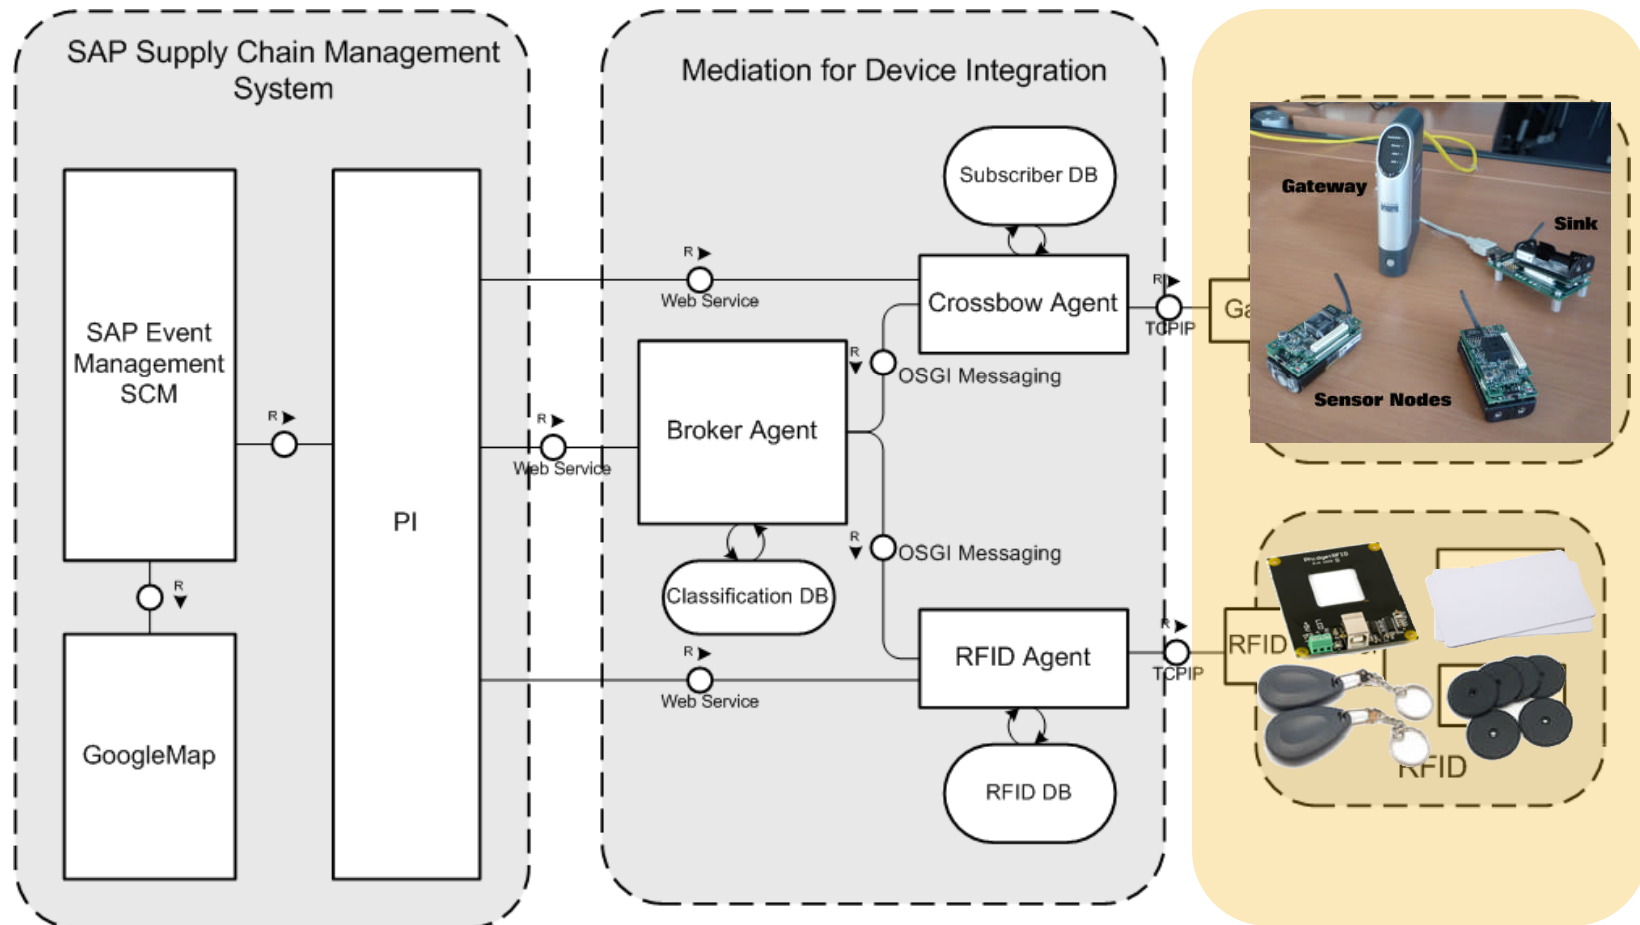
SAP Supply Chain Management System

SAP Event Management SCM

R

PI

R

GoogleMap

Mediation for Device Integration

Subscriber DB

R
Web Service

Crossbow Agent

R
TCPIP

Ga

R
OSGI Messaging

R
Web Service

Broker Agent

Classification DB

R
OSGI Messaging

R
Web Service

RFID Agent

R
TCPIP

RFID DB

Gateway

Sink

Sensor Nodes

RFID

RFID